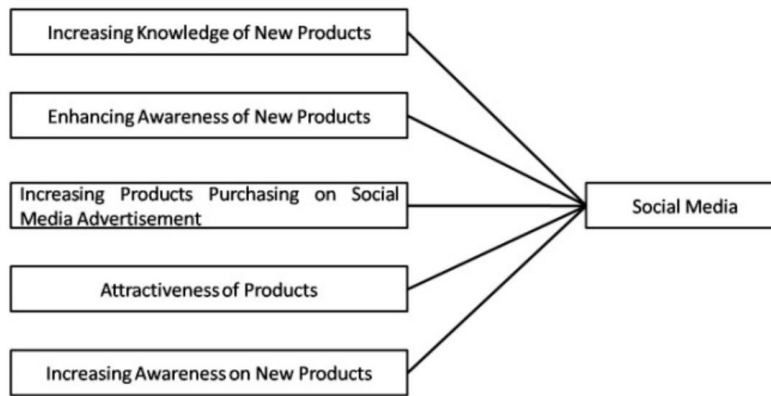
Increasing Knowledge of New Products

Enhancing Awareness of New Products

Increasing Products Purchasing on Social Media Advertisement

Attractiveness of Products

Increasing Awareness on New Products

Social Media